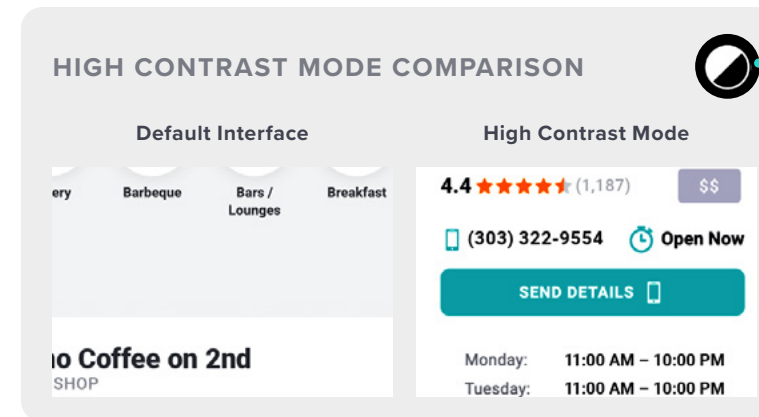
HIGH CONTRAST MODE COMPARISON

Default Interface

ery

Barbeque

Bars / Lounges

Breakfast

no Coffee on 2nd

SHOP

High Contrast Mode

4.4 (1,187)

$$

(303) 322-9554

Open Now

SEND DETAILS

Monday: 11:00 AM – 10:00 PM

Tuesday: 11:00 AM – 10:00 PM